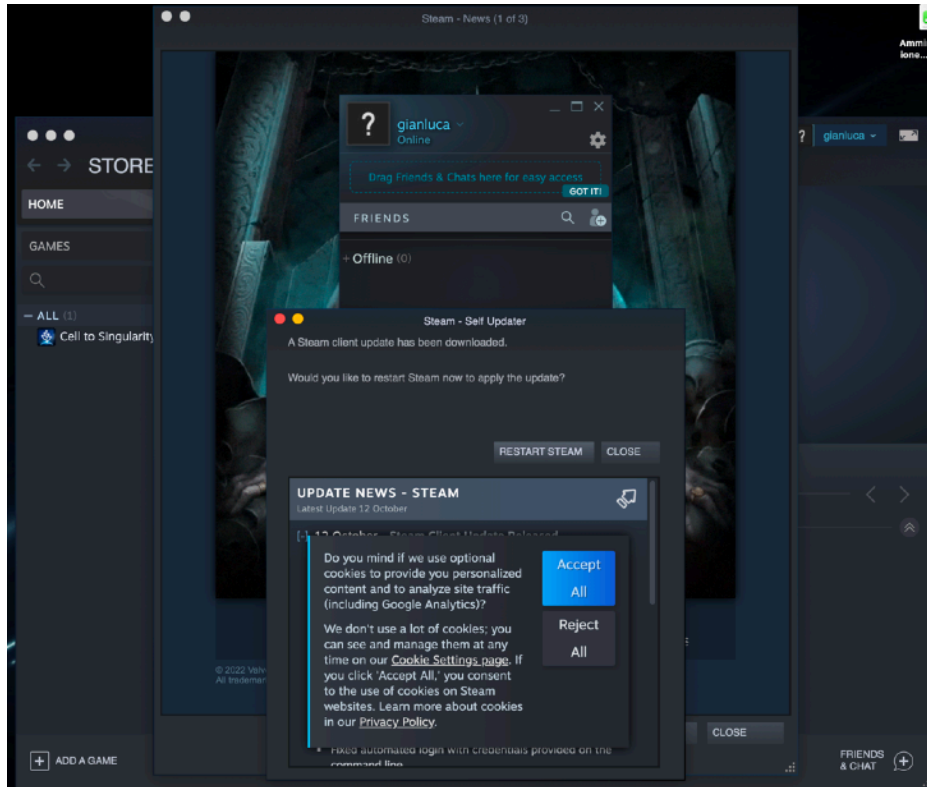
Steam - News (1 of 3)

Ammi lone...

STORE

HOME

GAMES

— ALL (1)

Cell to Singularity

?

gianluca

Online

Drag Friends & Chats here for easy access

GOT IT!

FRIENDS

+ Offline (0)

? gianluca

Steam - Self Updater

A Steam client update has been downloaded.

Would you like to restart Steam now to apply the update?

RESTART STEAM

CLOSE

UPDATE NEWS - STEAM

Latest Update 12 October

[-] 12 October - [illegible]

Do you mind if we use optional cookies to provide you personalized content and to analyze site traffic (including Google Analytics)?

We don't use a lot of cookies; you can see and manage them at any time on our Cookie Settings page. If you click 'Accept All,' you consent to the use of cookies on Steam websites. Learn more about cookies in our Privacy Policy.

Accept All

Reject All

© 2022 Valv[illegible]
All tradema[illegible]

• Fixed automated login with credentials provided on the command line

CLOSE

ADD A GAME

FRIENDS & CHAT